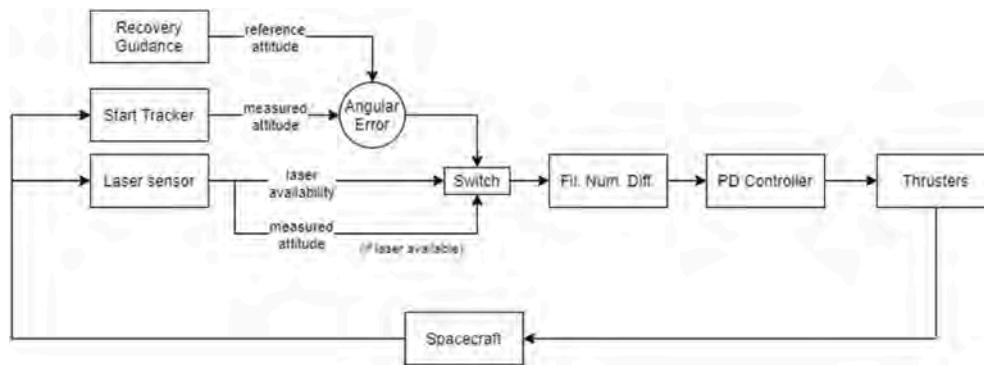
Recovery Guidance

reference attitude

Start Tracker

measured attitude

Angular Error

Laser sensor

laser availability

Switch

Fil. Num. Diff.

PD Controller

Thrusters

measured attitude

(if laser available)

Spacecraft